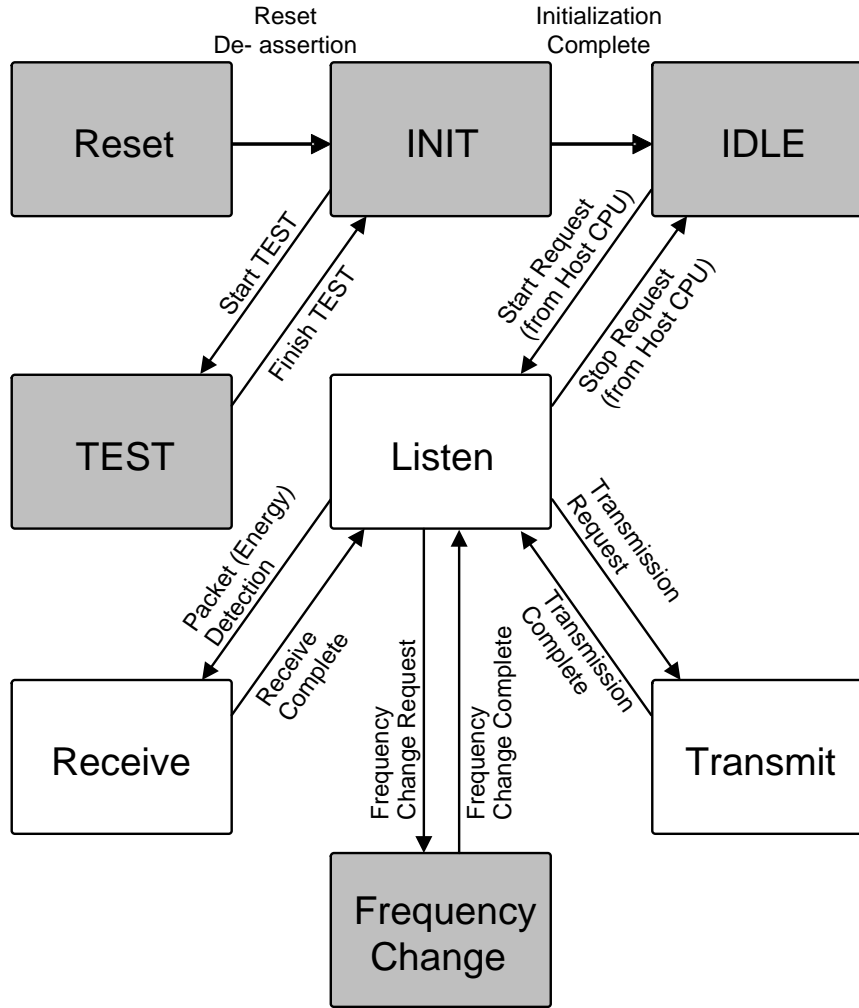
Reset
De- assertion

Initialization
Complete

Reset

INIT

IDLE

Start TEST

Finish TEST

Start Request
(from Host CPU)

Stop Request
(from Host CPU)

TEST

Listen

Packet (Energy)
Detection

Receive
Complete

Frequency
Change Request

Frequency
Change Complete

Transmission
Request

Transmission
Complete

Receive

Transmit

Frequency
Change